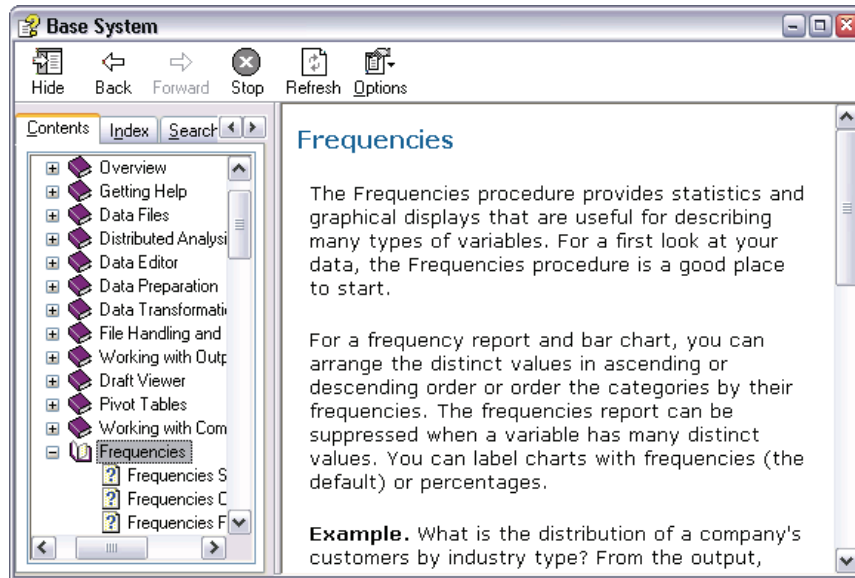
Base System

Hide Back Forward Stop Refresh Options

Contents Index Search

Overview
Getting Help
Data Files
Distributed Analysi
Data Editor
Data Preparation
Data Transformati
File Handling and
Working with Outp
Draft Viewer
Pivot Tables
Working with Com
Frequencies
Frequencies S
Frequencies C
Frequencies F

Frequencies

The Frequencies procedure provides statistics and graphical displays that are useful for describing many types of variables. For a first look at your data, the Frequencies procedure is a good place to start.

For a frequency report and bar chart, you can arrange the distinct values in ascending or descending order or order the categories by their frequencies. The frequencies report can be suppressed when a variable has many distinct values. You can label charts with frequencies (the default) or percentages.

**Example.** What is the distribution of a company's customers by industry type? From the output,